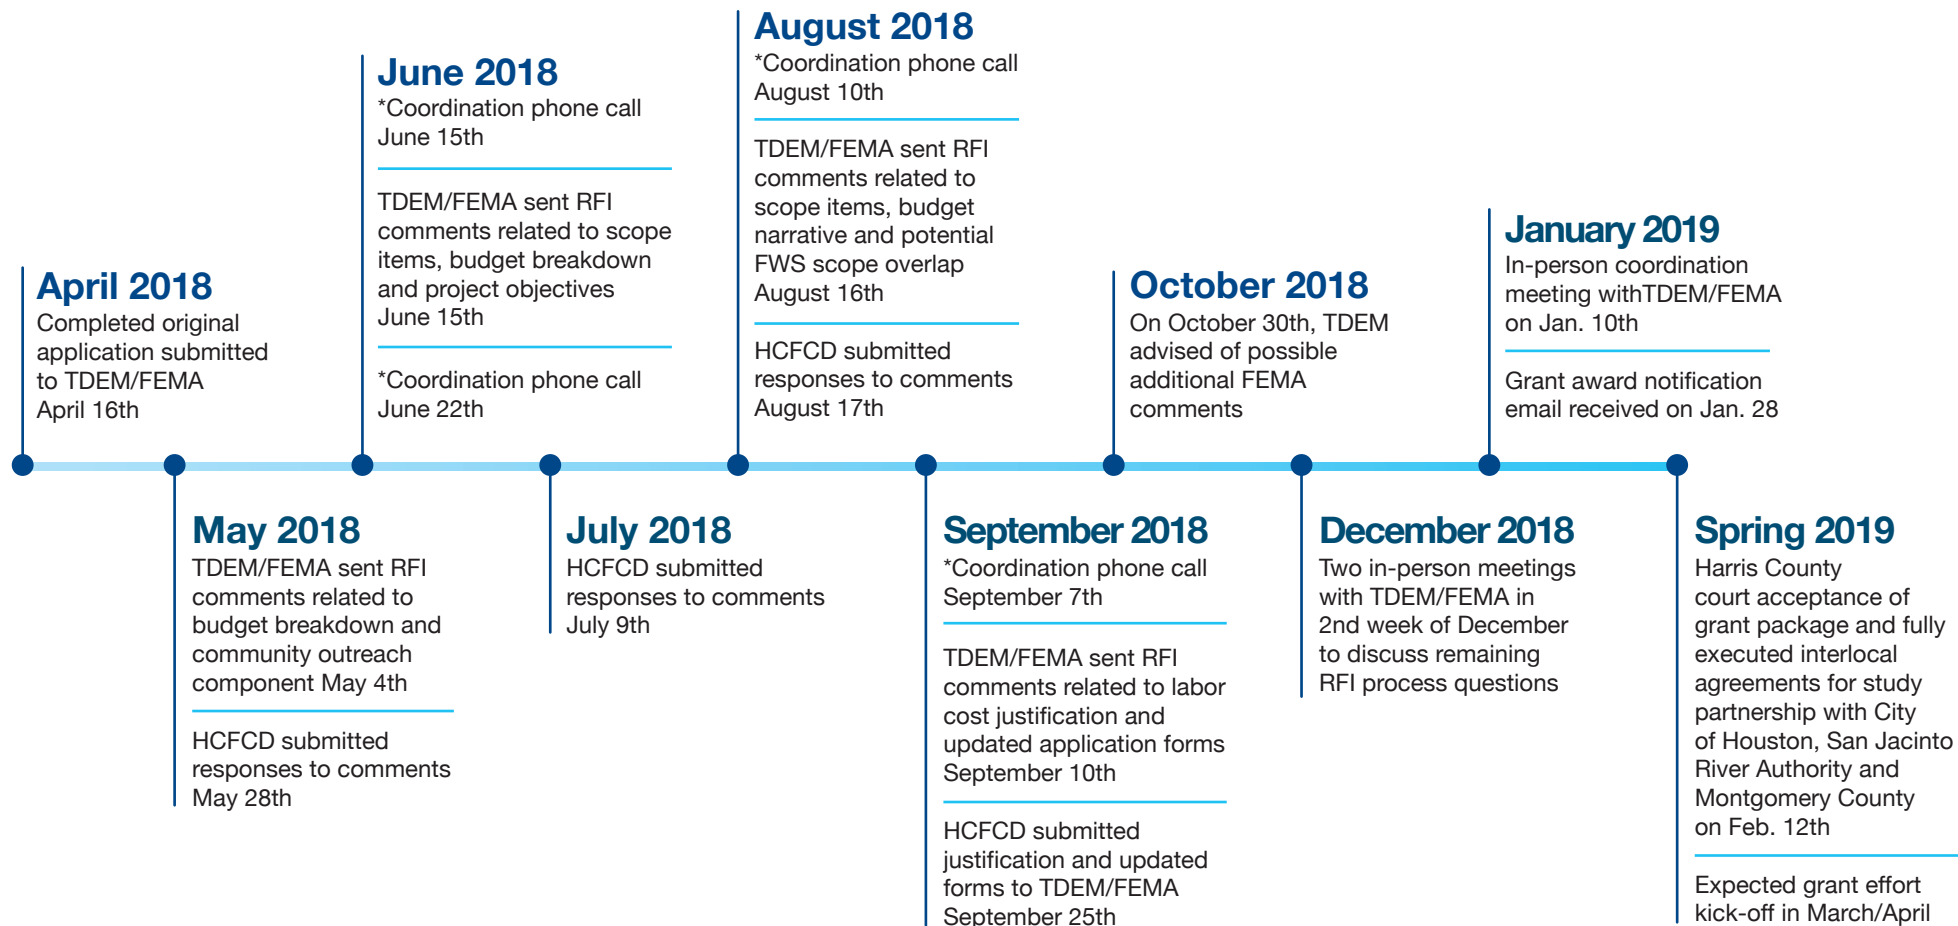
April 2018
Completed original application submitted to TDEM/FEMA April 16th

May 2018
TDEM/FEMA sent RFI comments related to budget breakdown and community outreach component May 4th

HCFCD submitted responses to comments May 28th

June 2018
*Coordination phone call June 15th

TDEM/FEMA sent RFI comments related to scope items, budget breakdown and project objectives June 15th

*Coordination phone call June 22th

July 2018
HCFCD submitted responses to comments July 9th

August 2018
*Coordination phone call August 10th

TDEM/FEMA sent RFI comments related to scope items, budget narrative and potential FWS scope overlap August 16th

HCFCD submitted responses to comments August 17th

September 2018
*Coordination phone call September 7th

TDEM/FEMA sent RFI comments related to labor cost justification and updated application forms September 10th

HCFCD submitted justification and updated forms to TDEM/FEMA September 25th

October 2018
On October 30th, TDEM advised of possible additional FEMA comments

December 2018
Two in-person meetings with TDEM/FEMA in 2nd week of December to discuss remaining RFI process questions

January 2019
In-person coordination meeting withTDEM/FEMA on Jan. 10th

Grant award notification email received on Jan. 28

Spring 2019
Harris County court acceptance of grant package and fully executed interlocal agreements for study partnership with City of Houston, San Jacinto River Authority and Montgomery County on Feb. 12th

Expected grant effort kick-off in March/April